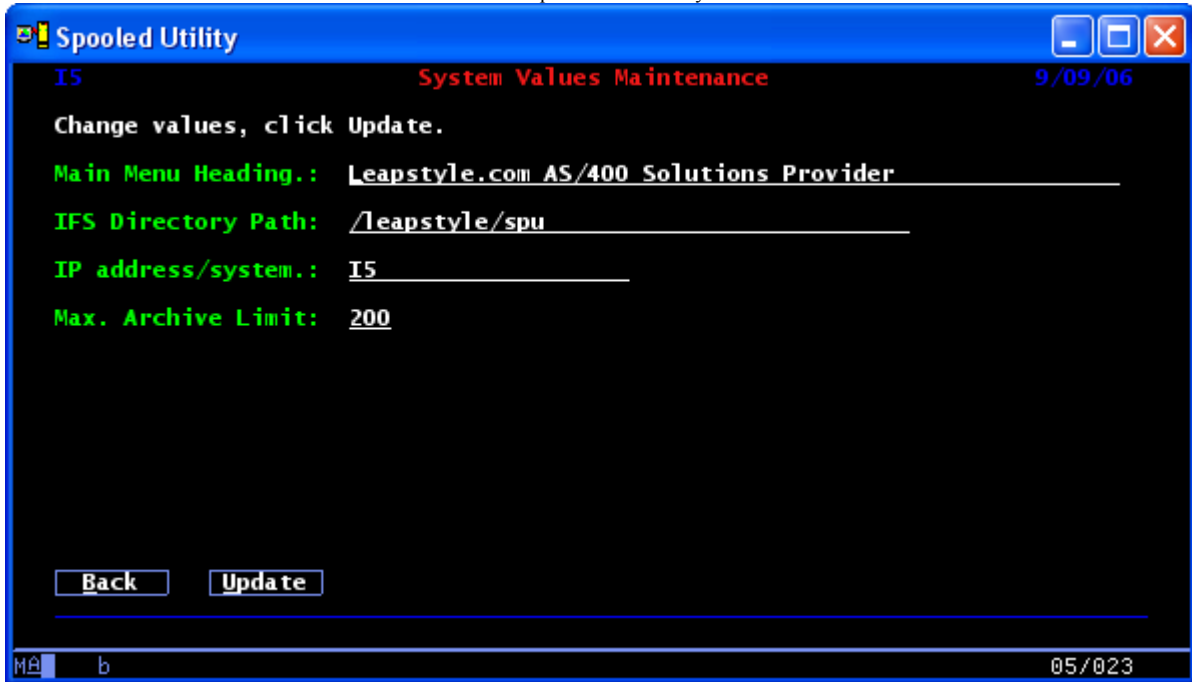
Spooled Utility

I5 System Values Maintenance 9/09/06

Change values, click Update.

Main Menu Heading.: Leapstyle.com AS/400 Solutions Provider

IFS Directory Path: /leapstyle/spu

IP address/system.: I5

Max. Archive Limit: 200

Back Update

MA b 05/023